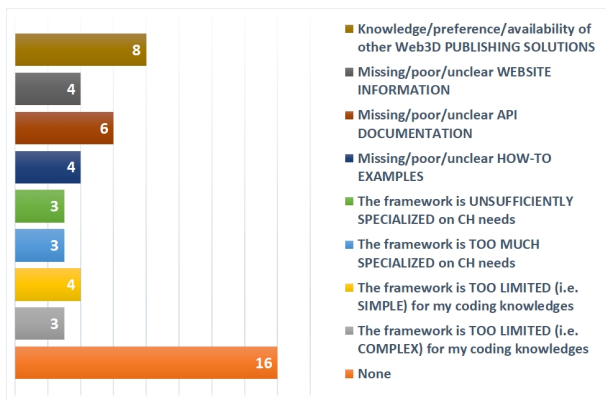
8
4
6
4
3
3
4
3
16

Knowledge/preference/availability of other Web3D PUBLISHING SOLUTIONS
Missing/poor/unclear WEBSITE INFORMATION
Missing/poor/unclear API DOCUMENTATION
Missing/poor/unclear HOW-TO EXAMPLES
The framework is UNSUFFICIENTLY SPECIALIZED on CH needs
The framework is TOO MUCH SPECIALIZED on CH needs
The framework is TOO LIMITED (i.e. SIMPLE) for my coding knowledges
The framework is TOO LIMITED (i.e. COMPLEX) for my coding knowledges
None